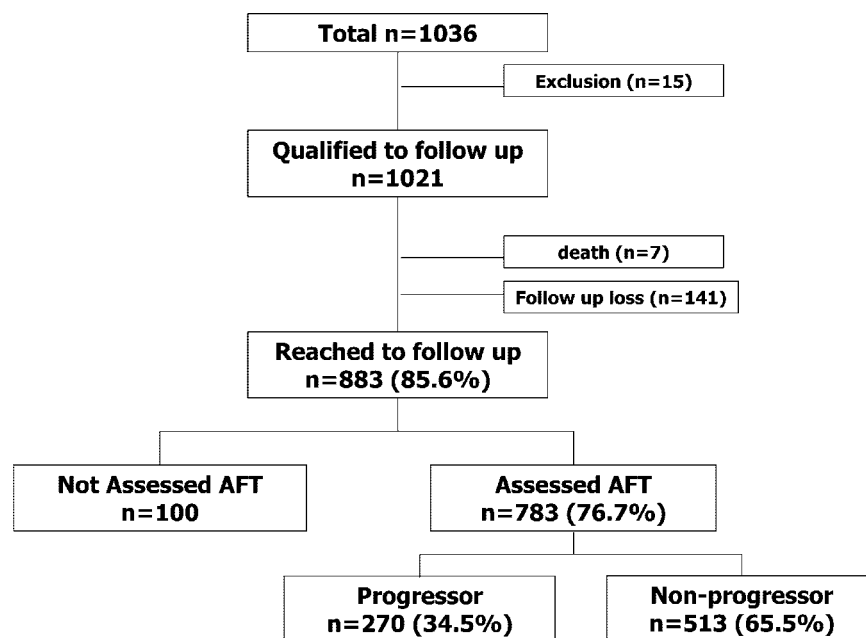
Total n=1036

Exclusion (n=15)

Qualified to follow up
n=1021

death (n=7)

Follow up loss (n=141)

Reached to follow up
n=883 (85.6%)

Not Assessed AFT
n=100

Assessed AFT
n=783 (76.7%)

Progressor
n=270 (34.5%)

Non-progressor
n=513 (65.5%)